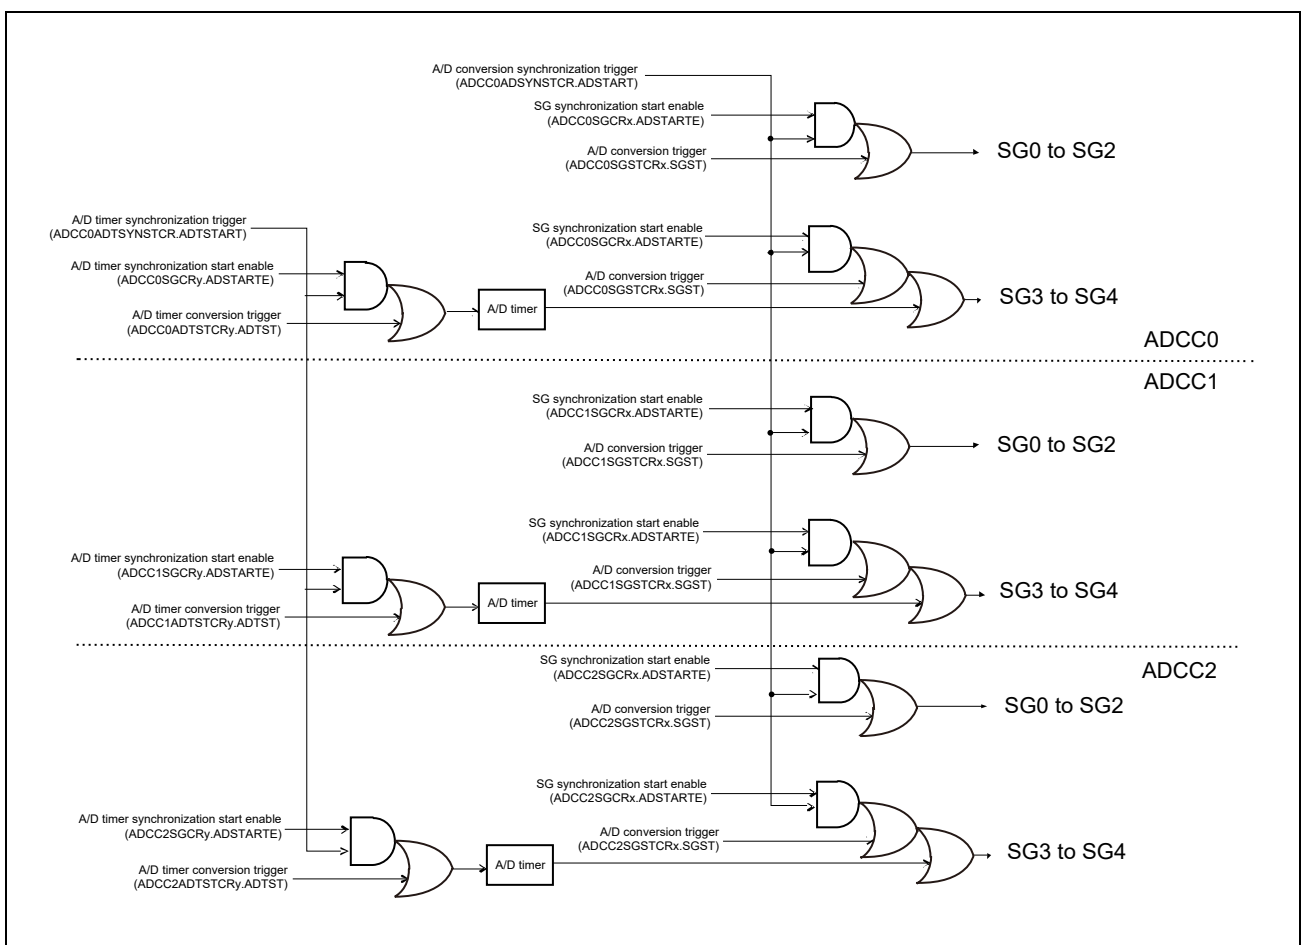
A/D conversion synchronization trigger
(ADCC0ADSYNSTCR.ADSTART)

SG synchronization start enable
(ADCC0SGCRx.ADSTARTE)

A/D conversion trigger
(ADCC0SGSTCRx.SGST)

SG0 to SG2

A/D timer synchronization trigger
(ADCC0ADTSYNSTCR.ADTSTART)

SG synchronization start enable
(ADCC0SGCRx.ADSTARTE)

A/D timer synchronization start enable
(ADCC0SGCRy.ADSTARTE)

A/D conversion trigger
(ADCC0SGSTCRx.SGST)

A/D timer conversion trigger
(ADCC0ADTSTCRy.ADTST)

A/D timer

SG3 to SG4

ADCC0

ADCC1

SG synchronization start enable
(ADCC1SGCRx.ADSTARTE)

A/D conversion trigger
(ADCC1SGSTCRx.SGST)

SG0 to SG2

SG synchronization start enable
(ADCC1SGCRx.ADSTARTE)

A/D timer synchronization start enable
(ADCC1SGCRy.ADSTARTE)

A/D conversion trigger
(ADCC1SGSTCRx.SGST)

A/D timer conversion trigger
(ADCC1ADTSTCRy.ADTST)

A/D timer

SG3 to SG4

ADCC2

SG synchronization start enable
(ADCC2SGCRx.ADSTARTE)

A/D conversion trigger
(ADCC2SGSTCRx.SGST)

SG0 to SG2

SG synchronization start enable
(ADCC2SGCRx.ADSTARTE)

A/D timer synchronization start enable
(ADCC2SGCRy.ADSTARTE)

A/D conversion trigger
(ADCC2SGSTCRx.SGST)

A/D timer conversion trigger
(ADCC2ADTSTCRy.ADTST)

A/D timer

SG3 to SG4